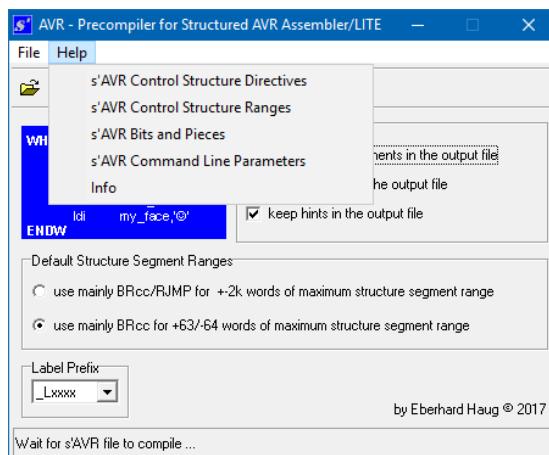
s' AVR - Precompiler for Structured AVR Assembler/LITE

File Help

s'AVR Control Structure Directives
s'AVR Control Structure Ranges
s'AVR Bits and Pieces
s'AVR Command Line Parameters
Info

WH
ldi my_face,'☺'
ENDW

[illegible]ments in the output file
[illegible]he output file
keep hints in the output file

Default Structure Segment Ranges

use mainly BRcc/RJMP for +-2k words of maximum structure segment range

use mainly BRcc for +63/-64 words of maximum structure segment range

Label Prefix

_Lxxxx

by Eberhard Haug © 2017

Wait for s'AVR file to compile ...